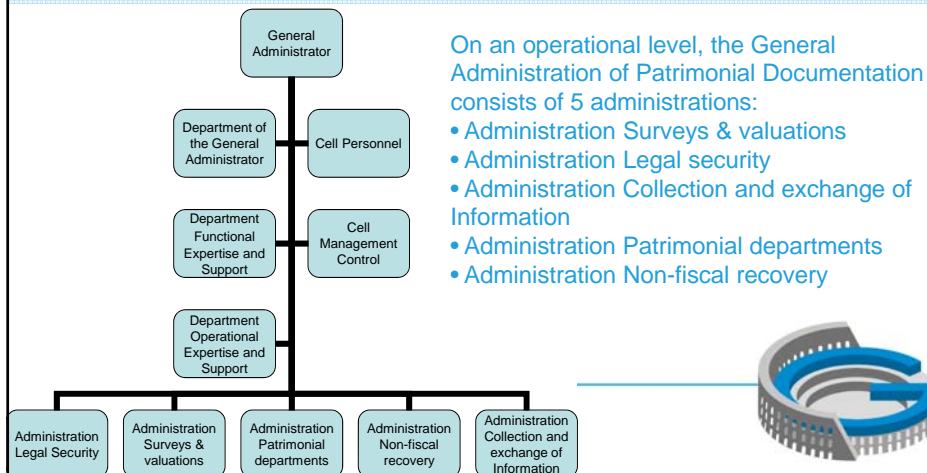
General Administrator

Department of the General Administrator

Cell Personnel

Department Functional Expertise and Support

Cell Management Control

Department Operational Expertise and Support

Administration Legal Security

Administration Surveys & valuations

Administration Patrimonial departments

Administration Non-fiscal recovery

Administration Collection and exchange of Information

On an operational level, the General Administration of Patrimonial Documentation consists of 5 administrations:
• Administration Surveys & valuations
• Administration Legal security
• Administration Collection and exchange of Information
• Administration Patrimonial departments
• Administration Non-fiscal recovery